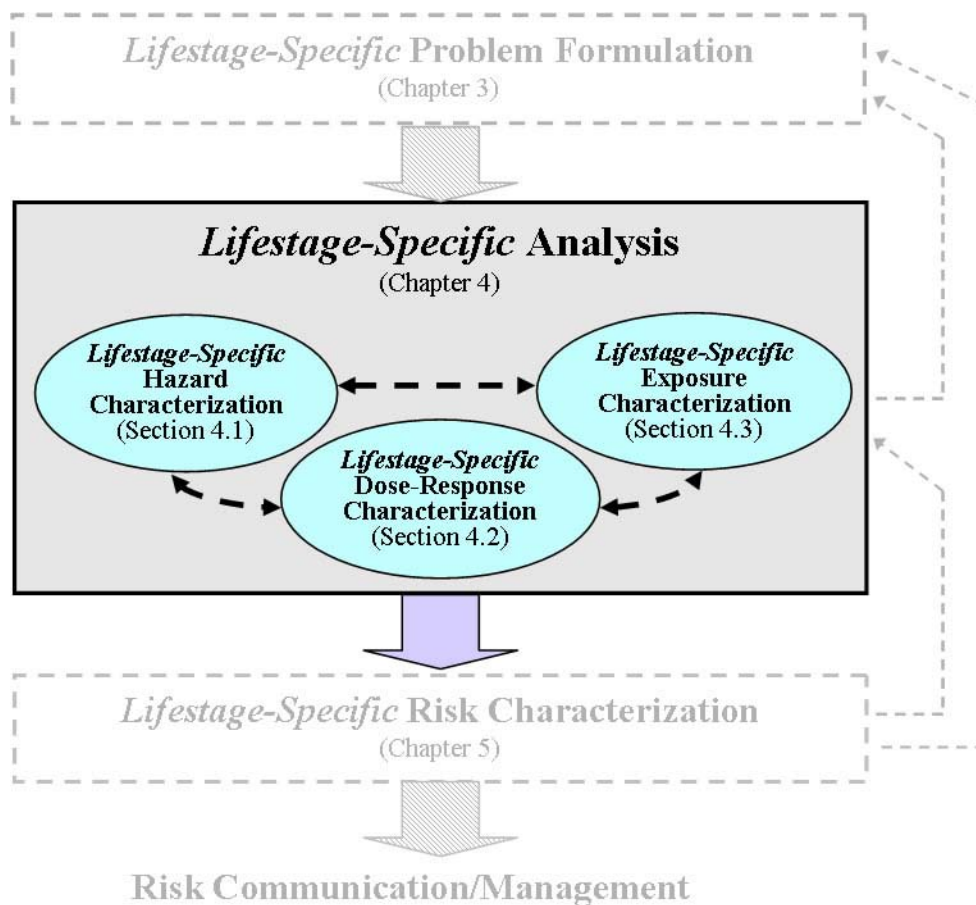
Lifestage-Specific Problem Formulation
(Chapter 3)

Lifestage-Specific Analysis
(Chapter 4)

Lifestage-Specific Hazard Characterization (Section 4.1)

Lifestage-Specific Exposure Characterization (Section 4.3)

Lifestage-Specific Dose-Response Characterization (Section 4.2)

Lifestage-Specific Risk Characterization
(Chapter 5)

Risk Communication/Management